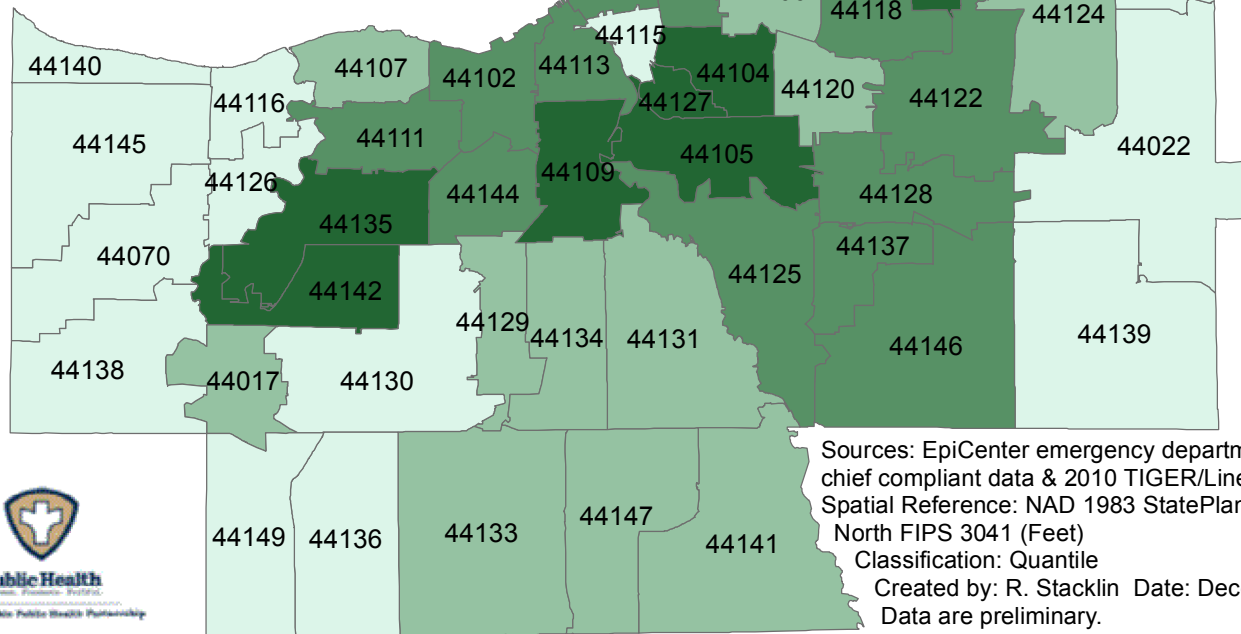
44118
44124
44115
44140
44107
44102
44113
44104
44120
44116
44127
44122
44111
44145
44105
44022
44109
44126
44144
44128
44135
44137
44070
44125
44142
44129
44134
44131
44139
44146
44138
44017
44130

Sources: EpiCenter emergency departm
chief compliant data & 2010 TIGER/Line
Spatial Reference: NAD 1983 StatePlan
North FIPS 3041 (Feet)
Classification: Quantile
Created by: R. Stacklin Date: Dec
Data are preliminary.

44149
44136
44133
44147
44141

ublic Health
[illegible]
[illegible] Public Health Partnership